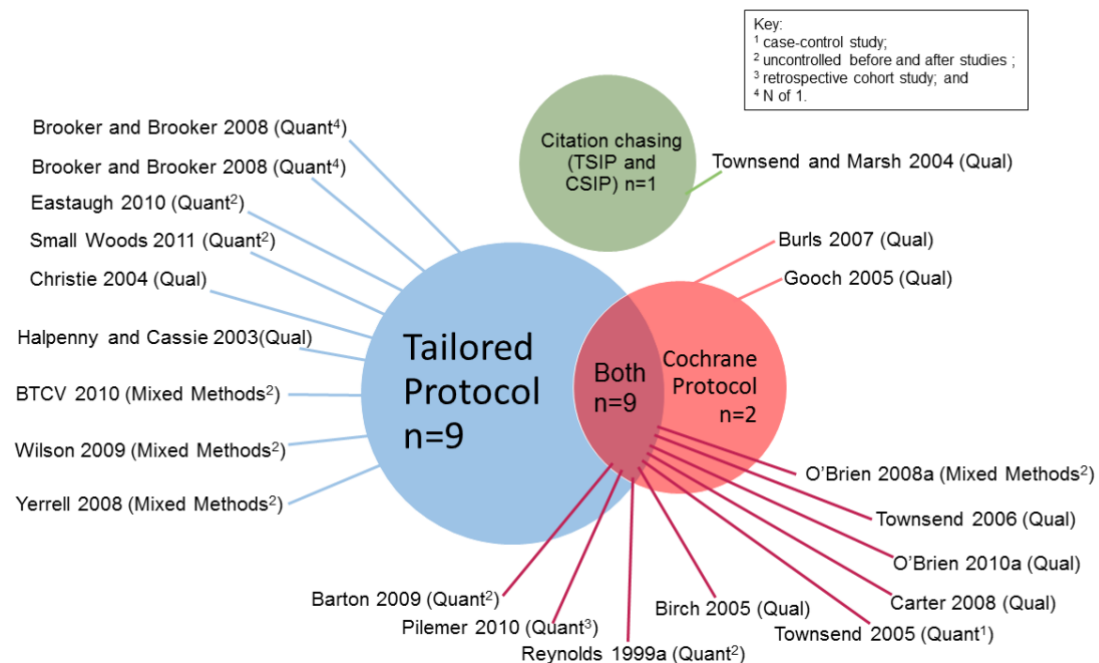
Key:
$^1$ case-control study;
$^2$ uncontrolled before and after studies ;
$^3$ retrospective cohort study; and
$^4$ N of 1.

Citation chasing (TSIP and CSIP) n=1

Townsend and Marsh 2004 (Qual)

Brooker and Brooker 2008 (Quant$^4$)
Brooker and Brooker 2008 (Quant$^4$)
Eastaugh 2010 (Quant$^2$)
Small Woods 2011 (Quant$^2$)
Christie 2004 (Qual)
Halpenny and Cassie 2003(Qual)
BTCV 2010 (Mixed Methods$^2$)
Wilson 2009 (Mixed Methods$^2$)
Yerrell 2008 (Mixed Methods$^2$)

Tailored Protocol n=9

Both n=9

Cochrane Protocol n=2

Burls 2007 (Qual)
Gooch 2005 (Qual)

O'Brien 2008a (Mixed Methods$^2$)
Townsend 2006 (Qual)
O'Brien 2010a (Qual)
Carter 2008 (Qual)
Townsend 2005 (Quant$^1$)
Birch 2005 (Qual)
Reynolds 1999a (Quant$^2$)
Pilemer 2010 (Quant$^3$)
Barton 2009 (Quant$^2$)